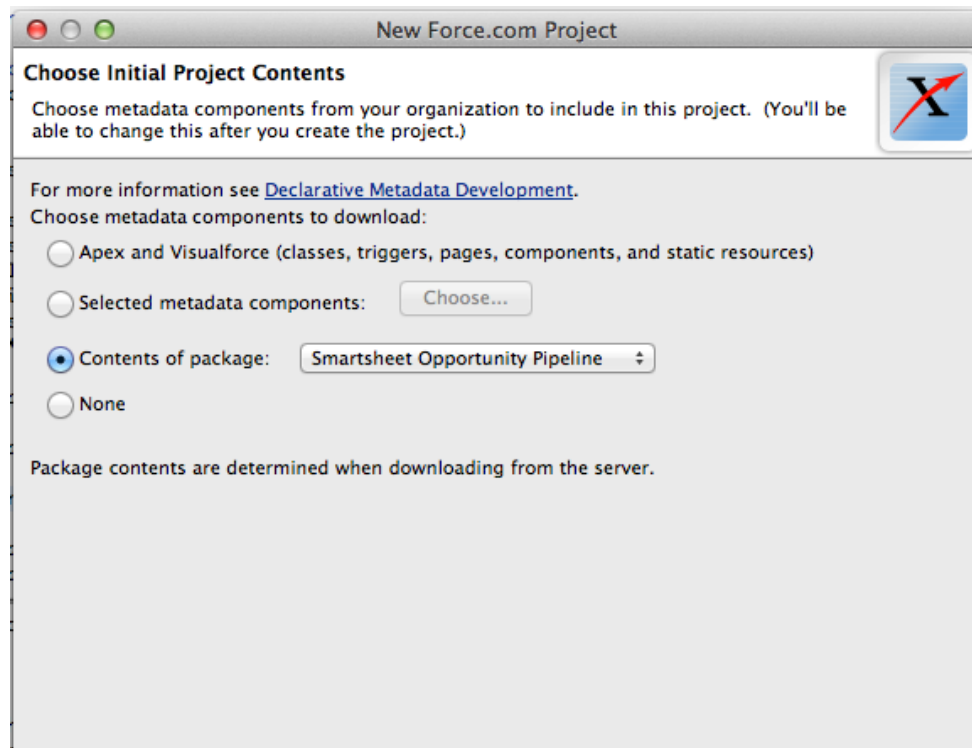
New Force.com Project

Choose Initial Project Contents

Choose metadata components from your organization to include in this project. (You'll be able to change this after you create the project.)

X

For more information see Declarative Metadata Development.

Choose metadata components to download:

Apex and Visualforce (classes, triggers, pages, components, and static resources)

Selected metadata components: Choose...

Contents of package: Smartsheet Opportunity Pipeline

None

Package contents are determined when downloading from the server.